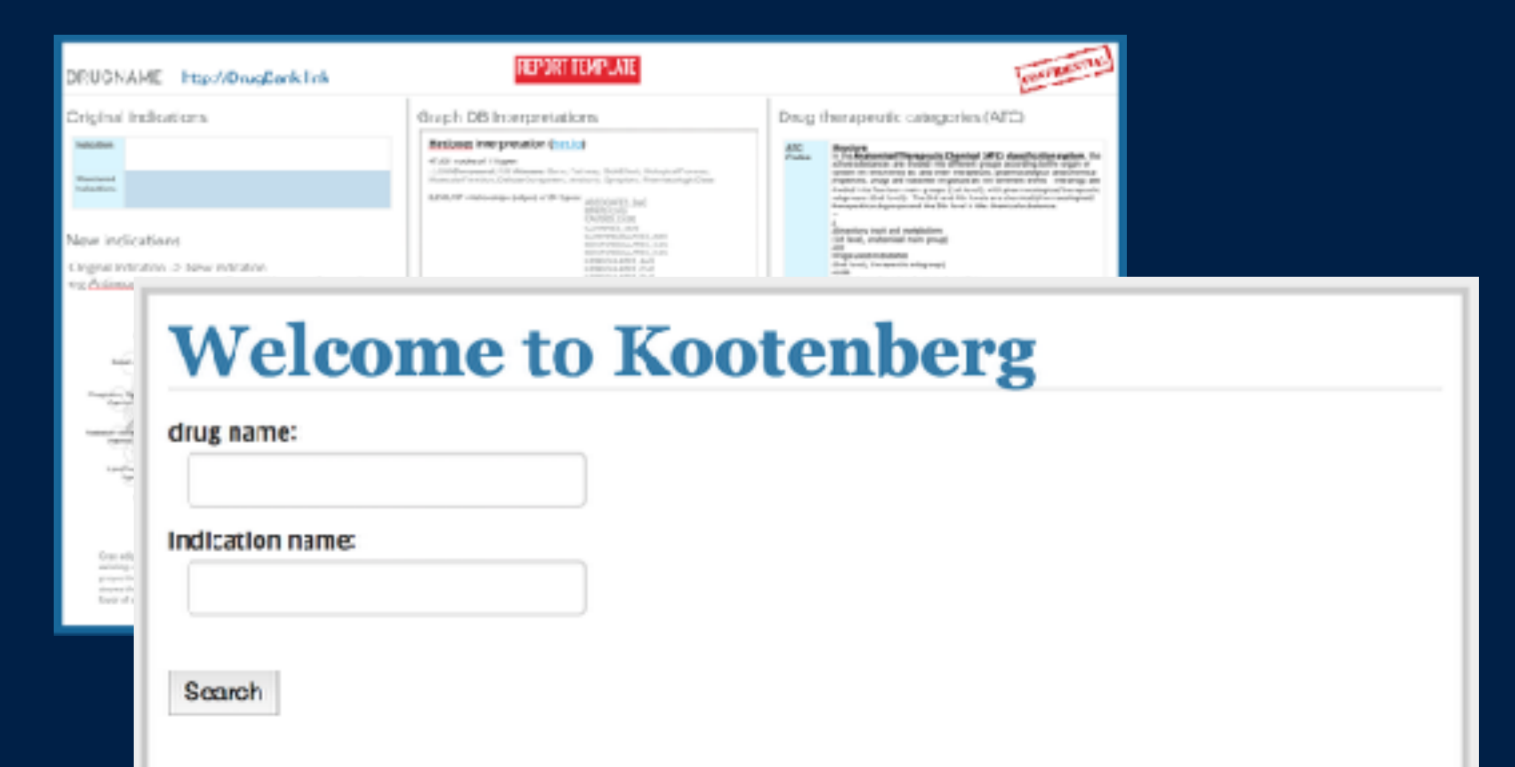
DRUGNAME http://DrugBank link

REPORT TEMPLATE

CONFIDENTIAL

Original indications

| Indication | |
|---|---|
| Structured Indications | |

New indications

Original indication -> New indication

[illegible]

Graph DB Interpretations

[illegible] interpretation ([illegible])

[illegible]

Drug therapeutic categories (ATC)

| ATC | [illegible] |
|---|---|

Welcome to Kootenberg

drug name:

Indication name:

Search